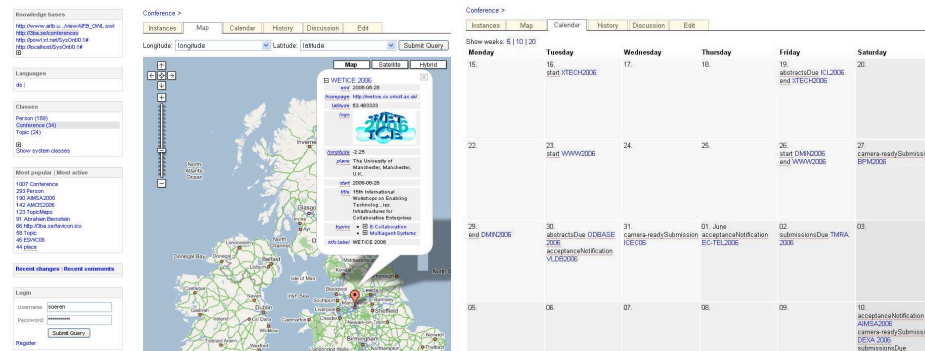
Knowledge bases
http://www.aifb.u.../view/AIFB_OWL.owl
http://3ba.se/conferences
http://powl.sf.net/SysOnt/0.1#
http://localhost/SysOnt/0.1#

Languages
de |

Classes
Person (169)
Conference (34)
Topic (24)

Show system classes

Most popular | Most active
1007 Conference
293 Person
150 AIMSA2006
142 AMCIS2006
123 TopicMaps
91 Abraham Bernstein
66 http://3ba.se/favicon.ico
58 Topic
46 ESWC06
44 place

Recent changes | Recent comments

Login
Username: soeren
Password: ••••••••••
Submit Query

Register

Conference >

Instances | Map | Calendar | History | Discussion | Edit

Longitude: longitude | Latitude: latitude | Submit Query

Map | Satellite | Hybrid

WETICE 2006
end 2006-06-28
homepage http://wetice.co.umist.ac.uk/
latitude 53.463333
logo
longitude -2.25
place The University of Manchester, Manchester, U.K.
start 2006-06-26
title 15th International Workshop on Enabling Technolog...ies: Infrastructure for Collaborative Enterprises
topics E-Collaboration
Multiagent-Systems
rdfs:label WETICE 2006

North Atlantic Ocean
Donegal Bay
Donegal
Belfast
Isle of Man
Dublin
Liverpool
Manchester
Leeds
Sheffield
Birmingham
Liverpool Bay
Irish Sea
Southport
Blackpool
Preston
Newcastle
North Se

Conference >

Instances | Map | Calendar | History | Discussion | Edit

Show weeks: 5 | 10 | 20

| Monday | Tuesday | Wednesday | Thursday | Friday | Saturday |
|---|---|---|---|---|---|
| 15. | 16. start XTECH2006 | 17. | 18. | 19. abstractsDue ICL2006 end XTECH2006 | 20. |
| 22. | 23. start WWW2006 | 24. | 25. | 26. start DMIN2006 end WWW2006 | 27. camera-readySubmissi BPM2006 |
| 29. end DMIN2006 | 30. abstractsDue DDBASE 2006 acceptanceNotification VLDB2006 | 31. camera-readySubmission ICEC06 | 01. June acceptanceNotification EC-TEL2006 | 02. submissionsDue TMRA 2006 | 03. |
| 05. | 06. | 07. | 08. | 09. | 10. acceptanceNotification AIMSA2006 camera-readySubmissi DEXA 2006 submissionsDue |